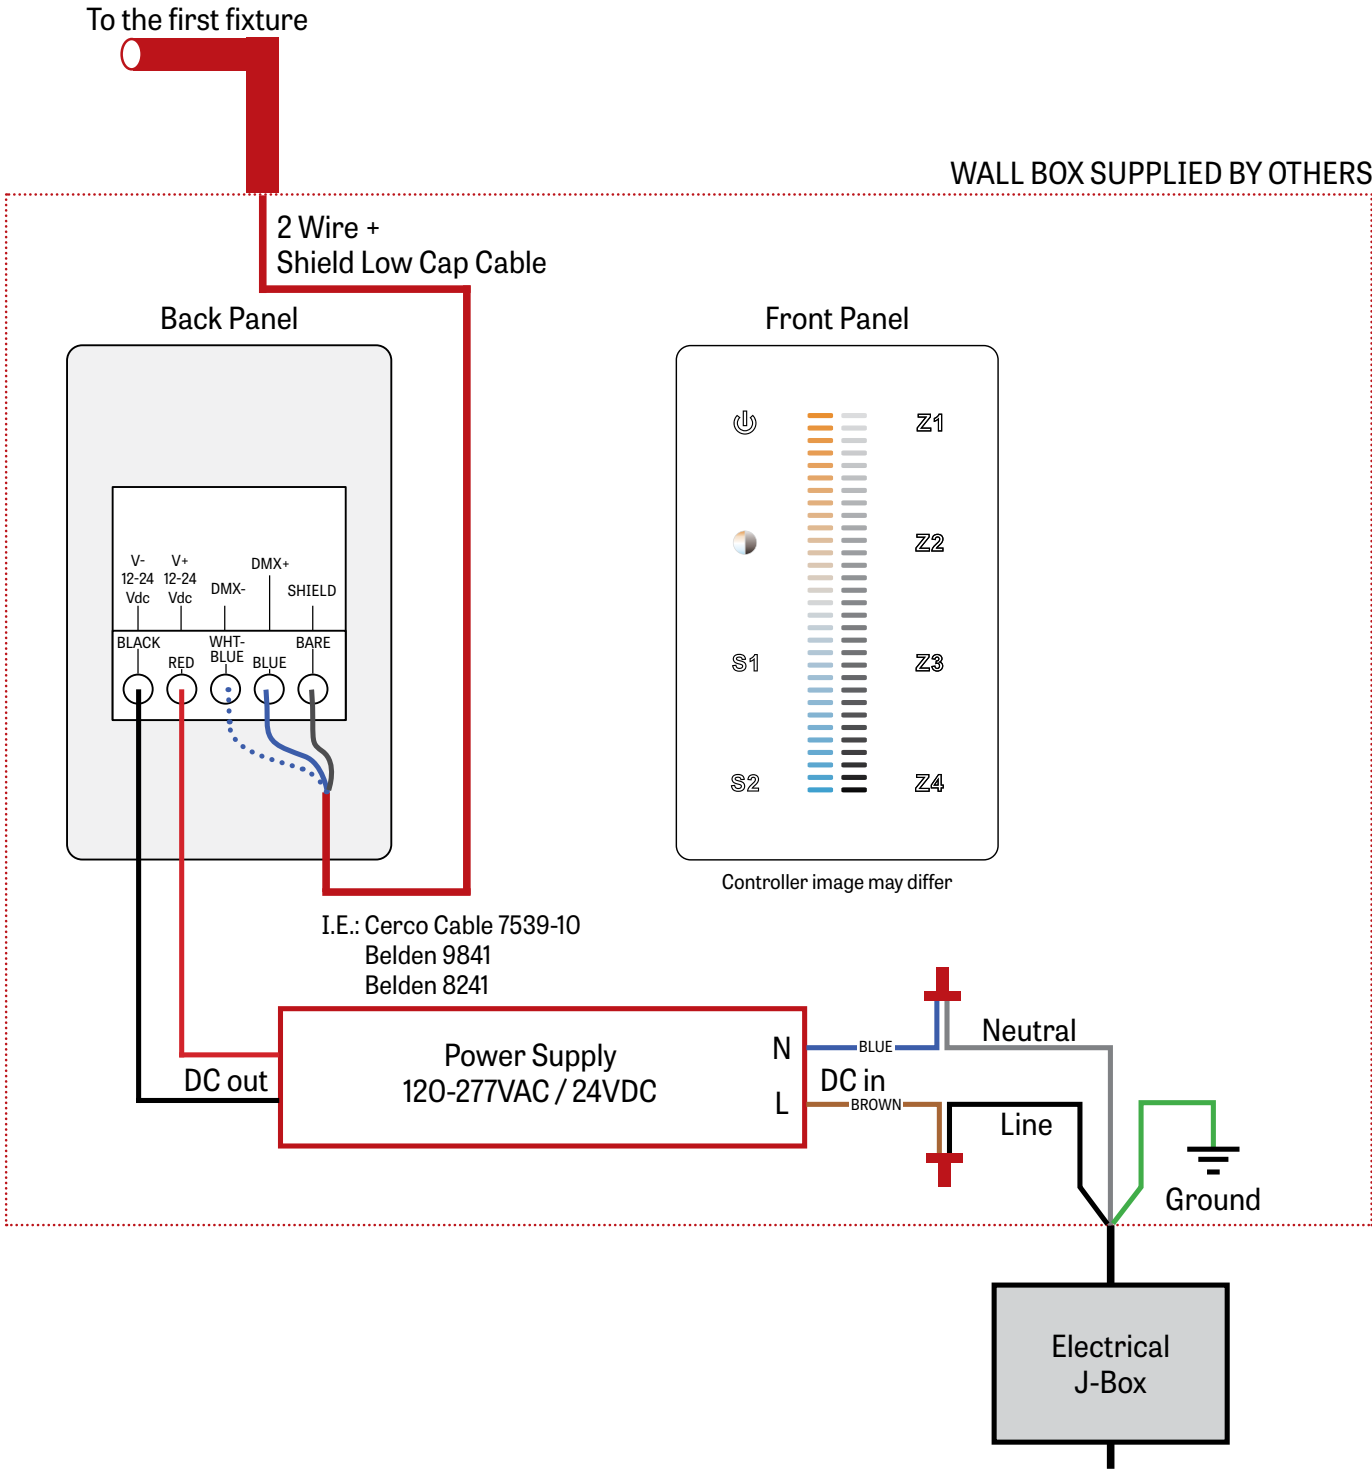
To the first fixture

WALL BOX SUPPLIED BY OTHERS

2 Wire +
Shield Low Cap Cable

Back Panel

V-
12-24
Vdc

V+
12-24
Vdc

DMX-

DMX+

SHIELD

BLACK

RED

WHT-
BLUE

BLUE

BARE

Front Panel

Z1

Z2

S1

Z3

S2

Z4

Controller image may differ

I.E.: Cerco Cable 7539-10
Belden 9841
Belden 8241

Power Supply
120-277VAC / 24VDC

DC out

N

L

BLUE

BROWN

DC in

Neutral

Line

Ground

Electrical
J-Box